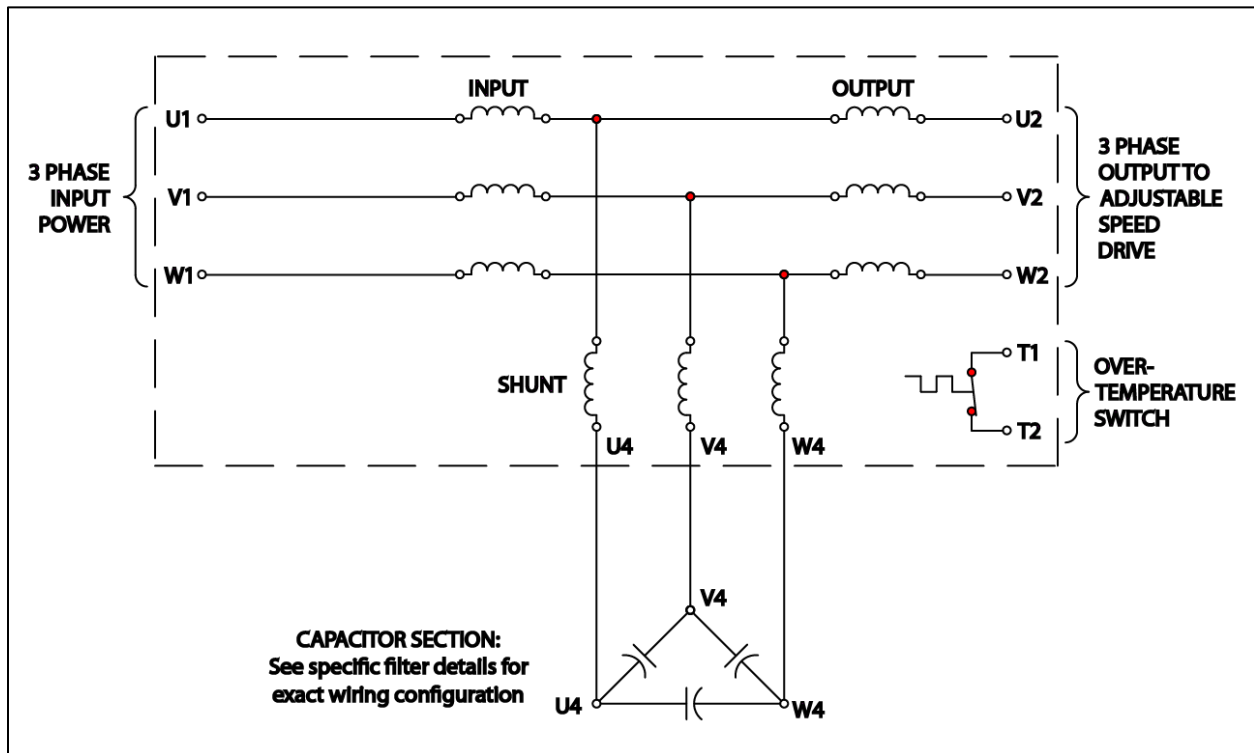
INPUT

OUTPUT

3 PHASE INPUT POWER

U1

V1

W1

U2

V2

W2

3 PHASE OUTPUT TO ADJUSTABLE SPEED DRIVE

SHUNT

U4

V4

W4

T1

T2

OVER-TEMPERATURE SWITCH

V4

CAPACITOR SECTION: See specific filter details for exact wiring configuration

U4

W4